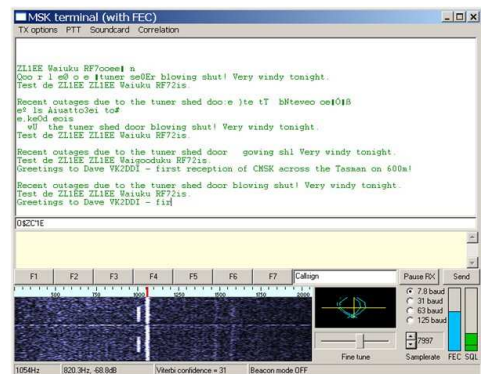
MSK terminal (with FEC)

TX options PTT Soundcard Correlation

ZL1EE Waiuku RF7ooee| n
Qoo r l e@ o e |tuner se0Er blowing shut! Very windy tonight.
Test de ZL1EE ZL1EE Waiuku RF72is.

Recent outages due to the tuner shed doo:e )te tT bNteveo oe|Ó|8
e# ls Aiuatto3ei to#
e.ke0d eois
 vU the tuner shed door blowing shut! Very windy tonight.
Test de ZL1EE ZL1EE Waiuku RF72is.

Recent outages due to the tuner shed door goving shl Very windy tonight.
Test de ZL1EE ZL1EE Waigooduku RF72is.
Greetings to Dave VK2DDI - first reception of CMSK across the Tasman on 600m!

Recent outages due to the tuner shed door blowing shut! Very windy tonight.
Test de ZL1EE ZL1EE Waiuku RF72is.
Greetings to Dave VK2DDI - fir

0$ZC'1E

F1 F2 F3 F4 F5 F6 F7 Callsign Pause RX Send

500 750 1000 1250 1500 1750 2000

7.8 baud
31 baud
63 baud
125 baud

7997

Fine tune Samplerate FEC SQL

1054Hz 820.3Hz, -68.0dB Viterbi confidence = 31 Beacon mode OFF